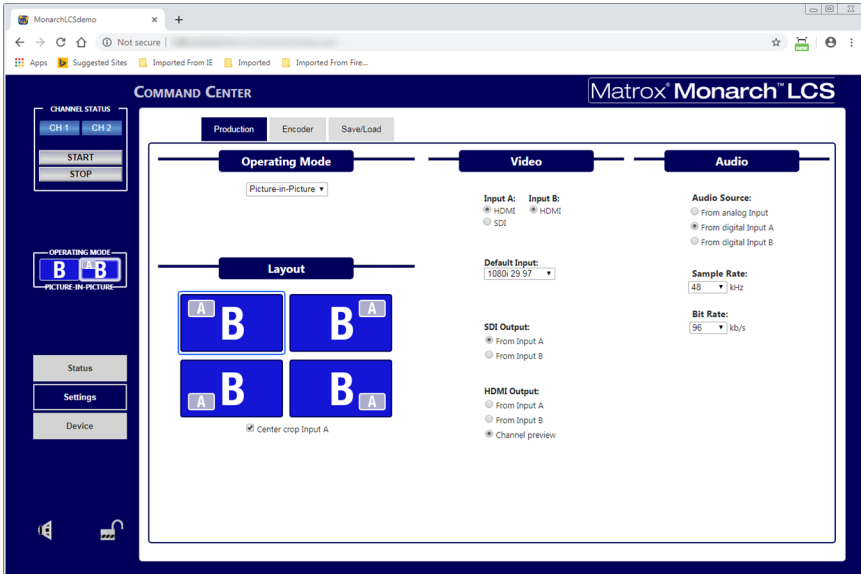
MonarchLCSdemo
Not secure | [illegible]
Apps Suggested Sites Imported From IE Imported Imported From Fire...

COMMAND CENTER
Matrox® Monarch™ LCS

CHANNEL STATUS
CH 1 CH 2
START
STOP

OPERATING MODE
B A B
PICTURE-IN-PICTURE

Status
Settings
Device

Production Encoder Save/Load

Operating Mode
Picture-in-Picture

Layout
A B
B A
A B
B A
Center crop Input A

Video
Input A:
HDMI
SDI
Input B:
HDMI

Default Input:
1080i 29.97

SDI Output:
From Input A
From Input B

HDMI Output:
From Input A
From Input B
Channel preview

Audio
Audio Source:
From analog Input
From digital Input A
From digital Input B

Sample Rate:
48 kHz

Bit Rate:
96 kb/s